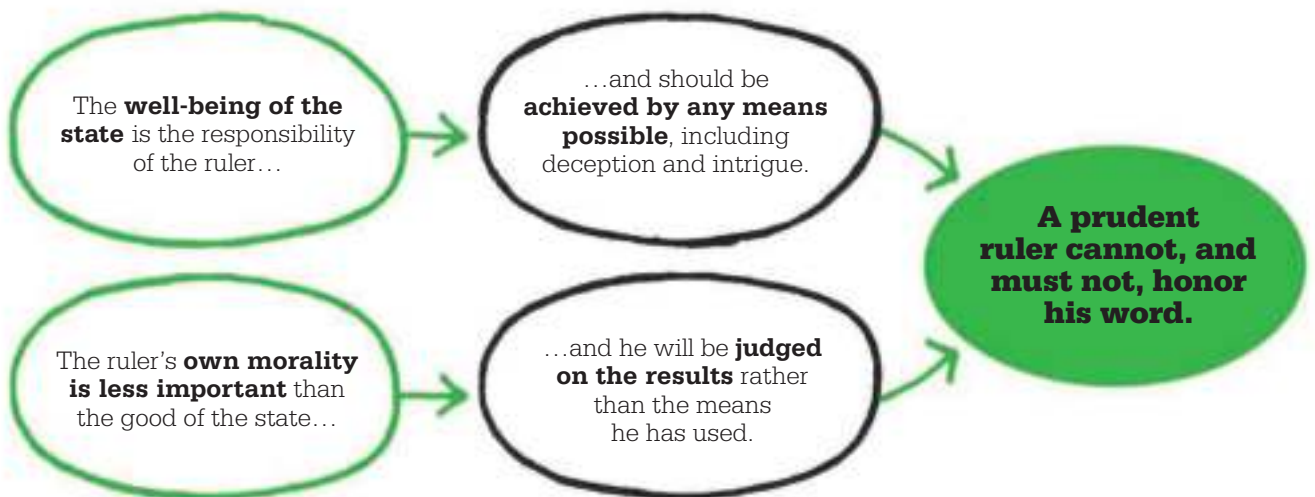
The **well-being of the state** is the responsibility of the ruler…

…and should be **achieved by any means possible**, including deception and intrigue.

The ruler's **own morality is less important** than the good of the state…

…and he will be **judged on the results** rather than the means he has used.

**A prudent ruler cannot, and must not, honor his word.**